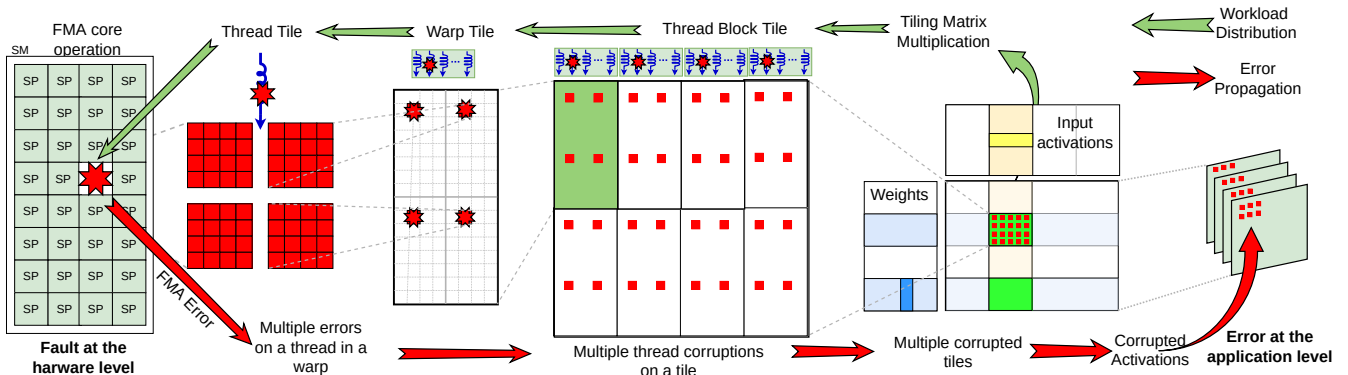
FMA core operation

SM

| SP | SP | SP | SP |
|---|---|---|---|
| SP | SP | SP | SP |
| SP | SP | SP | SP |
| SP |  | SP | SP |
| SP | SP | SP | SP |
| SP | SP | SP | SP |
| SP | SP | SP | SP |
| SP | SP | SP | SP |

Fault at the harware level

Thread Tile

Warp Tile

Thread Block Tile

Tiling Matrix Multiplication

Workload Distribution

Error Propagation

FMA Error

Multiple errors on a thread in a warp

Multiple thread corruptions on a tile

Input activations

Weights

Multiple corrupted tiles

Corrupted Activations

Error at the application level